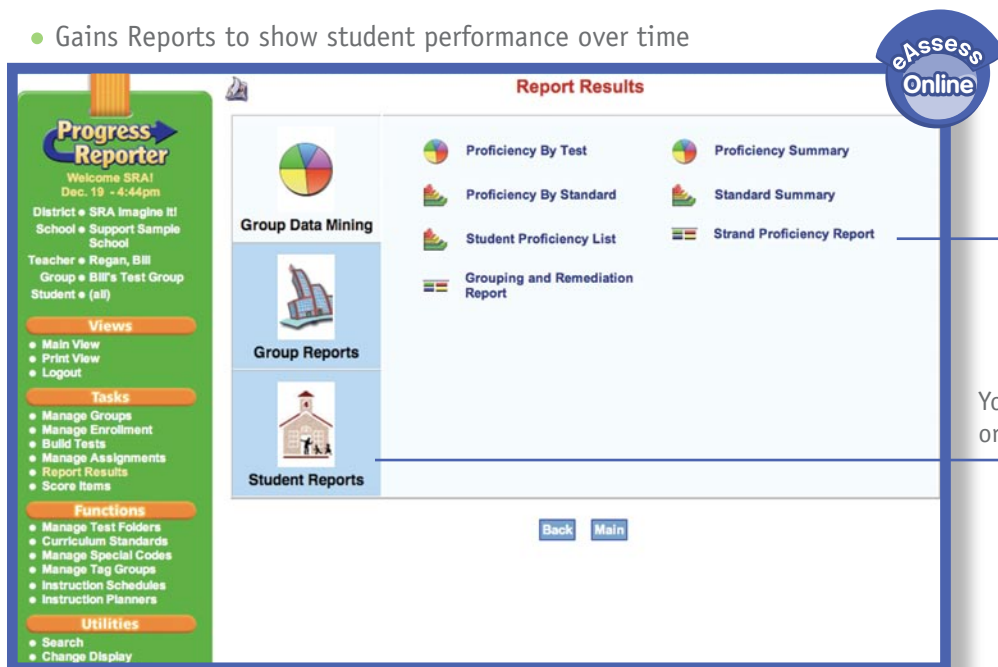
• Gains Reports to show student performance over time

eAssess Online

Progress Reporter
Welcome SRA!
Dec. 19 - 4:44pm
District • SRA Imagine It!
School • Support Sample School
Teacher • Regan, Bill
Group • Bill's Test Group
Student • (all)

Views
• Main View
• Print View
• Logout

Tasks
• Manage Groups
• Manage Enrollment
• Build Tests
• Manage Assignments
• Report Results
• Score Items

Functions
• Manage Test Folders
• Curriculum Standards
• Manage Special Codes
• Manage Tag Groups
• Instruction Schedules
• Instruction Planners

Utilities
• Search
• Change Display

Report Results

Group Data Mining

Group Reports

Student Reports

Proficiency By Test
Proficiency By Standard
Student Proficiency List
Grouping and Remediation Report

Proficiency Summary
Standard Summary
Strand Proficiency Report

Back Main

Yo
or